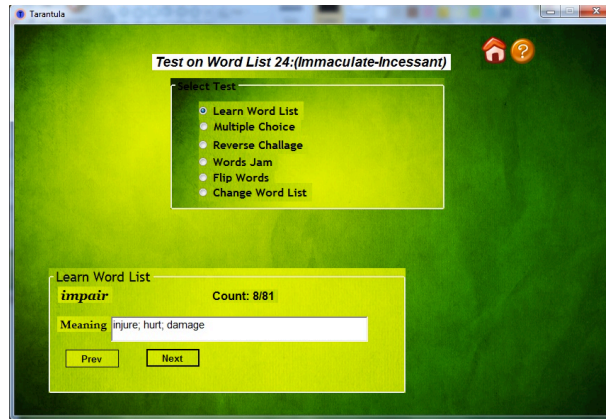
Tarantula

Test on Word List 24:(Immaculate-Incessant)

Select Test
Learn Word List
Multiple Choice
Reverse Challage
Words Jam
Flip Words
Change Word List

Learn Word List
impair
Count: 8/81
Meaning injure; hurt; damage
Prev
Next